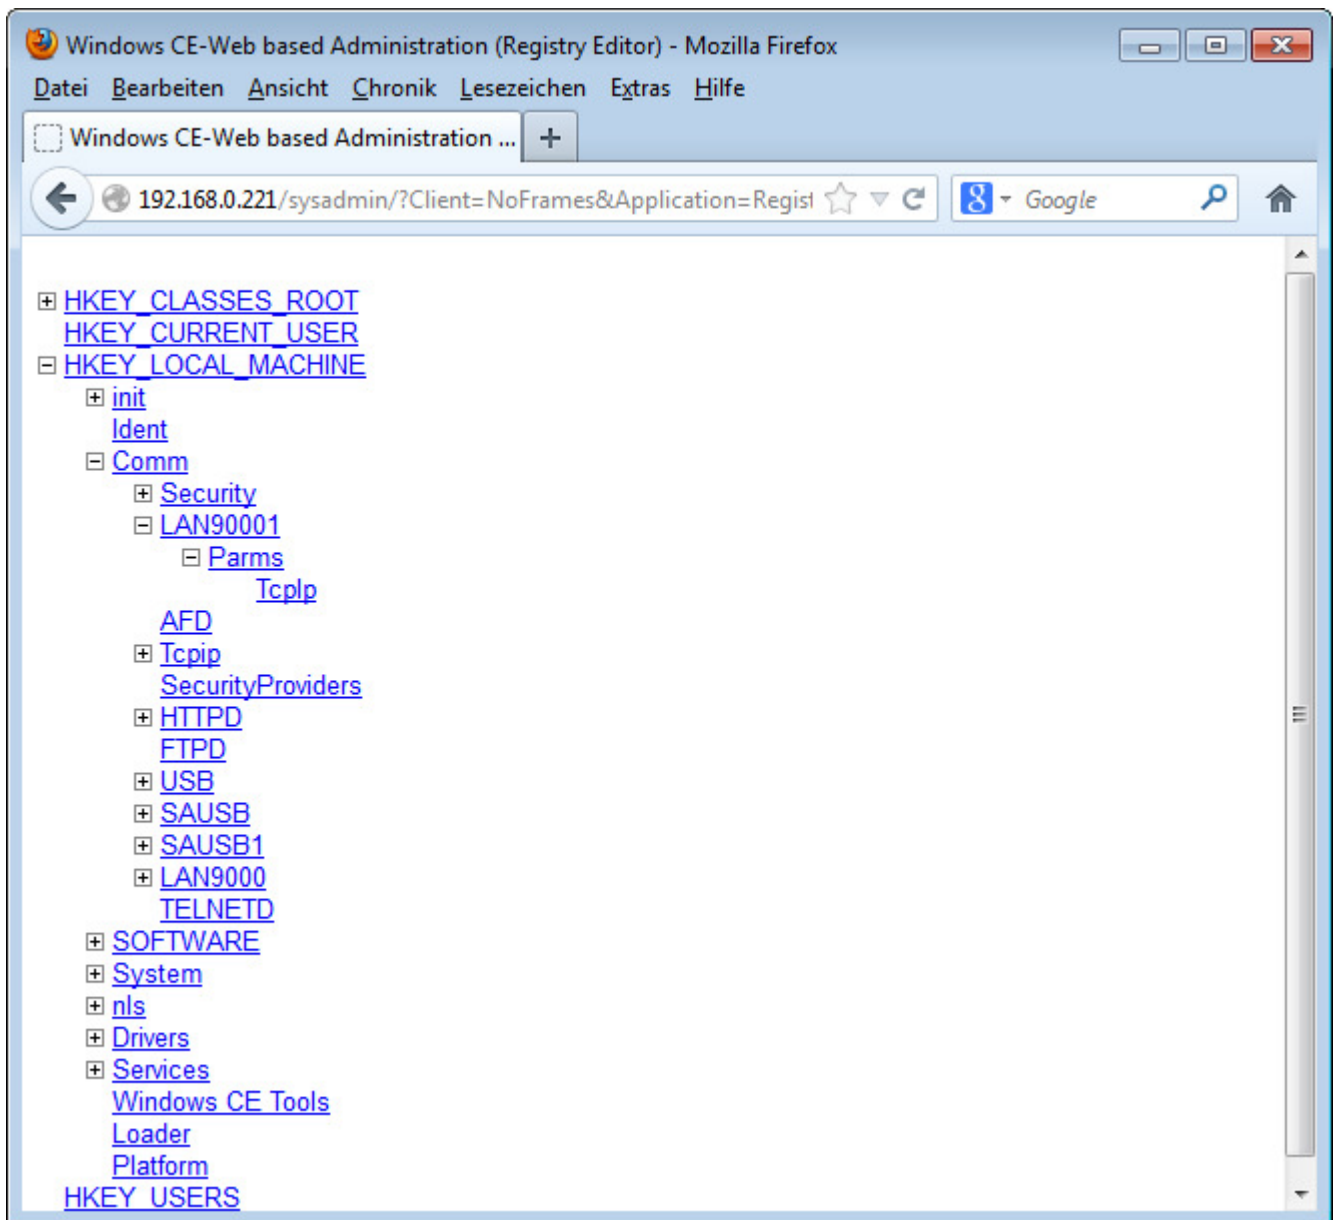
Windows CE-Web based Administration (Registry Editor) - Mozilla Firefox

Datei Bearbeiten Ansicht Chronik Lesezeichen Extras Hilfe

Windows CE-Web based Administration ... +

192.168.0.221/sysadmin/?Client=NoFrames&Application=Regist

Google

HKEY_CLASSES_ROOT
HKEY_CURRENT_USER
HKEY_LOCAL_MACHINE
init
Ident
Comm
Security
LAN90001
Parms
TcpIp
AFD
Tcpip
SecurityProviders
HTTPD
FTPD
USB
SAUSB
SAUSB1
LAN9000
TELNETD
SOFTWARE
System
nls
Drivers
Services
Windows CE Tools
Loader
Platform
HKEY_USERS